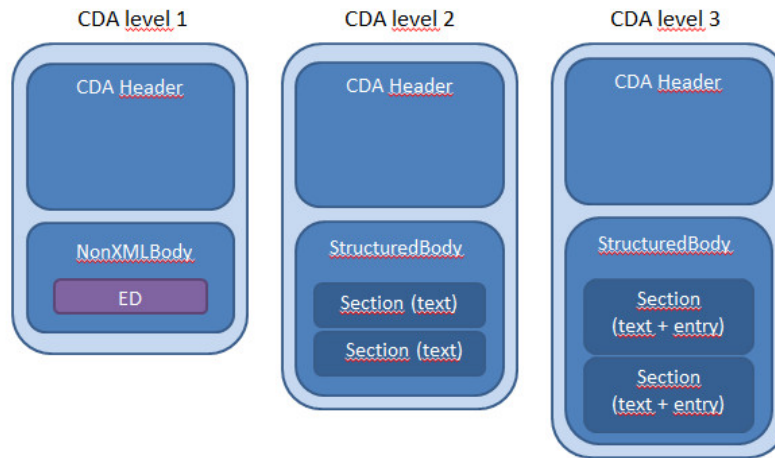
CDA level 1

CDA Header

NonXMLBody

ED

CDA level 2

CDA Header

StructuredBody

Section (text)

Section (text)

CDA level 3

CDA Header

StructuredBody

Section (text + entry)

Section (text + entry)